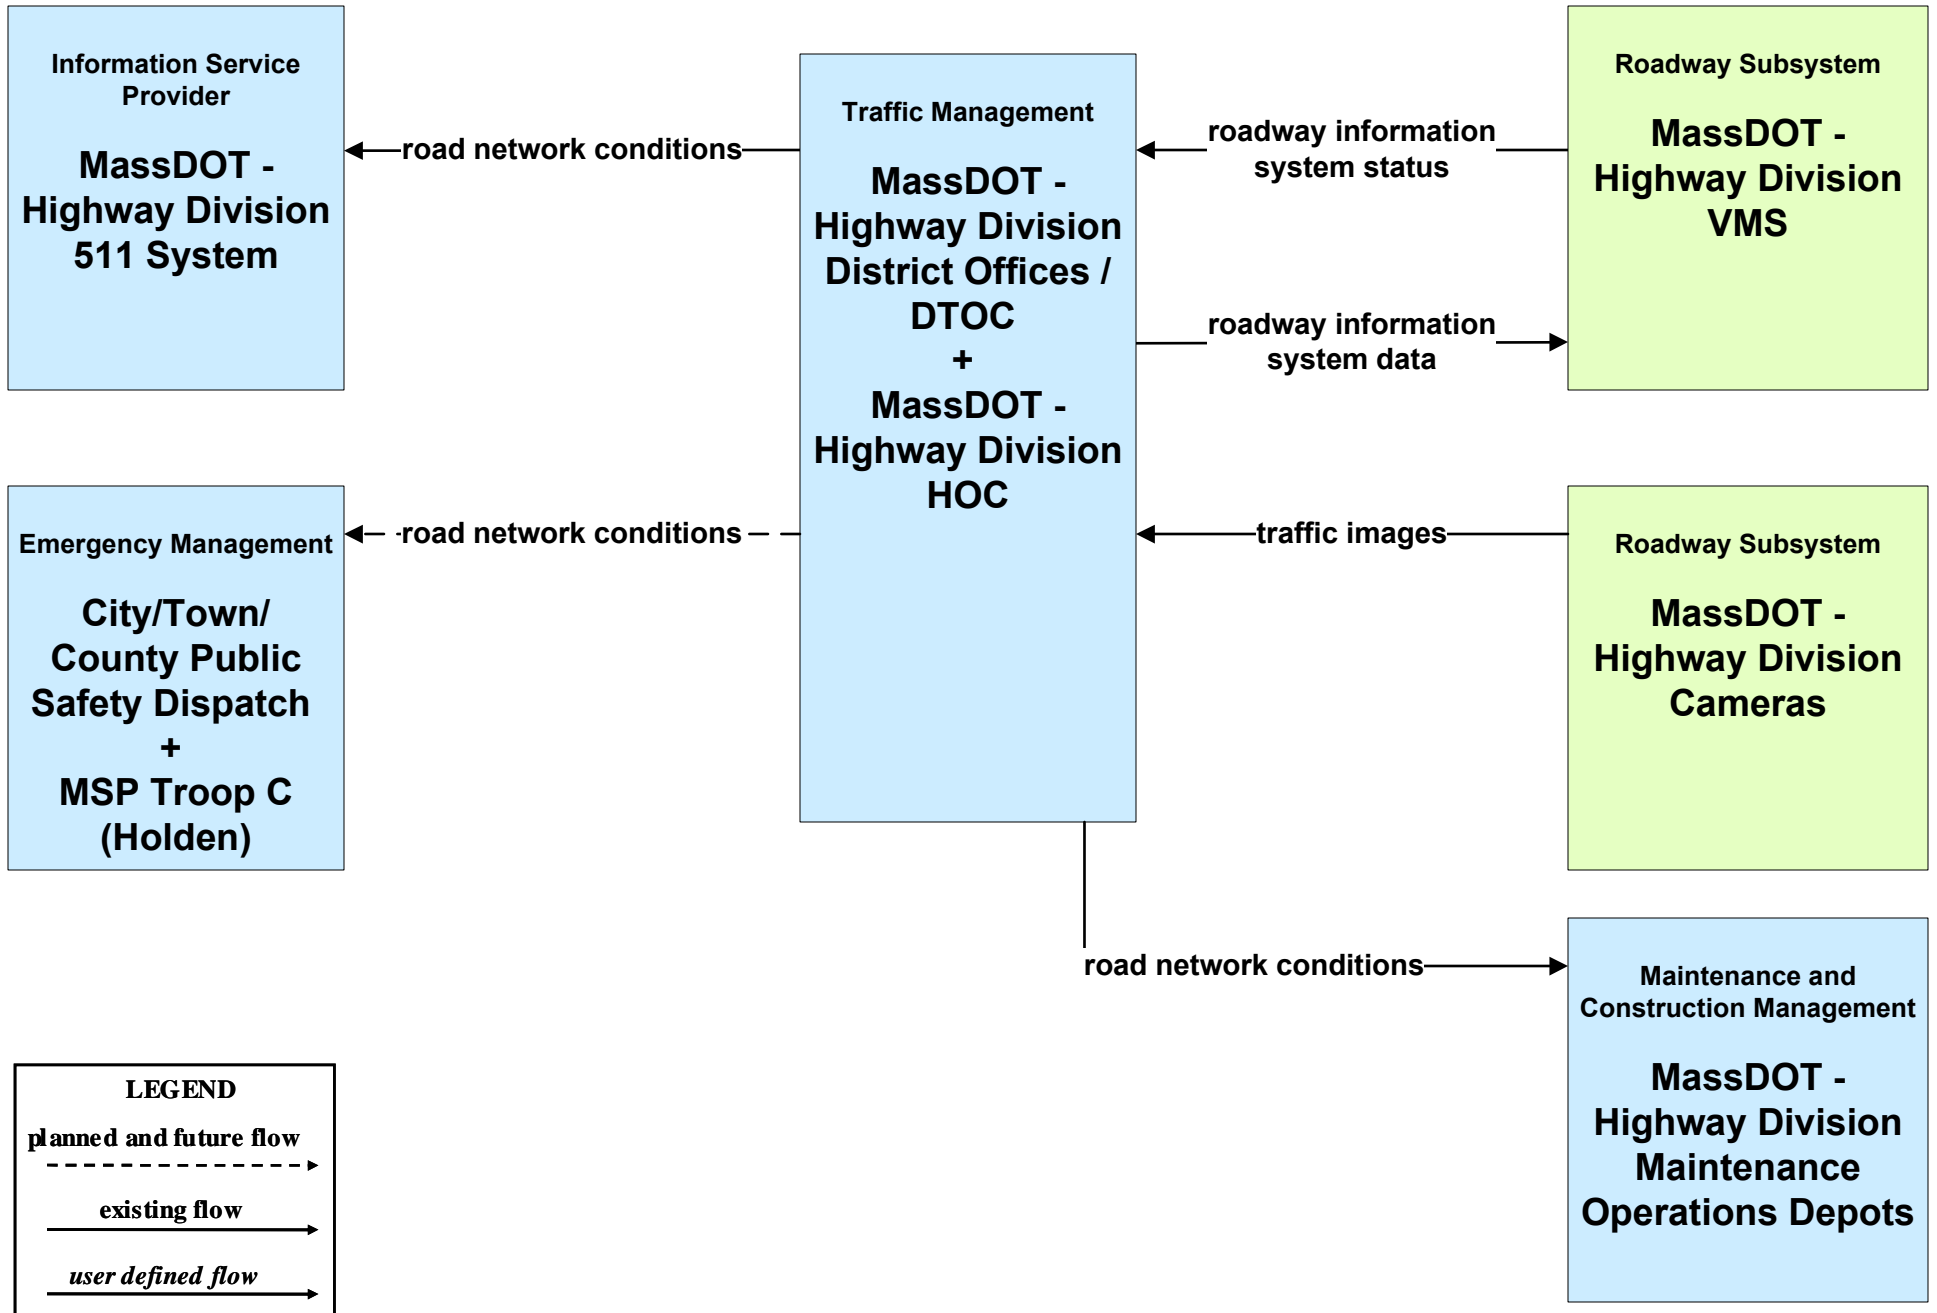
Information Service Provider

MassDOT - Highway Division 511 System

road network conditions

Traffic Management

MassDOT - Highway Division District Offices / DTOC + MassDOT - Highway Division HOC

roadway information system status

roadway information system data

Roadway Subsystem

MassDOT - Highway Division VMS

Emergency Management

City/Town/ County Public Safety Dispatch + MSP Troop C (Holden)

road network conditions

traffic images

Roadway Subsystem

MassDOT - Highway Division Cameras

road network conditions

Maintenance and Construction Management

MassDOT - Highway Division Maintenance Operations Depots

LEGEND
planned and future flow
existing flow
user defined flow